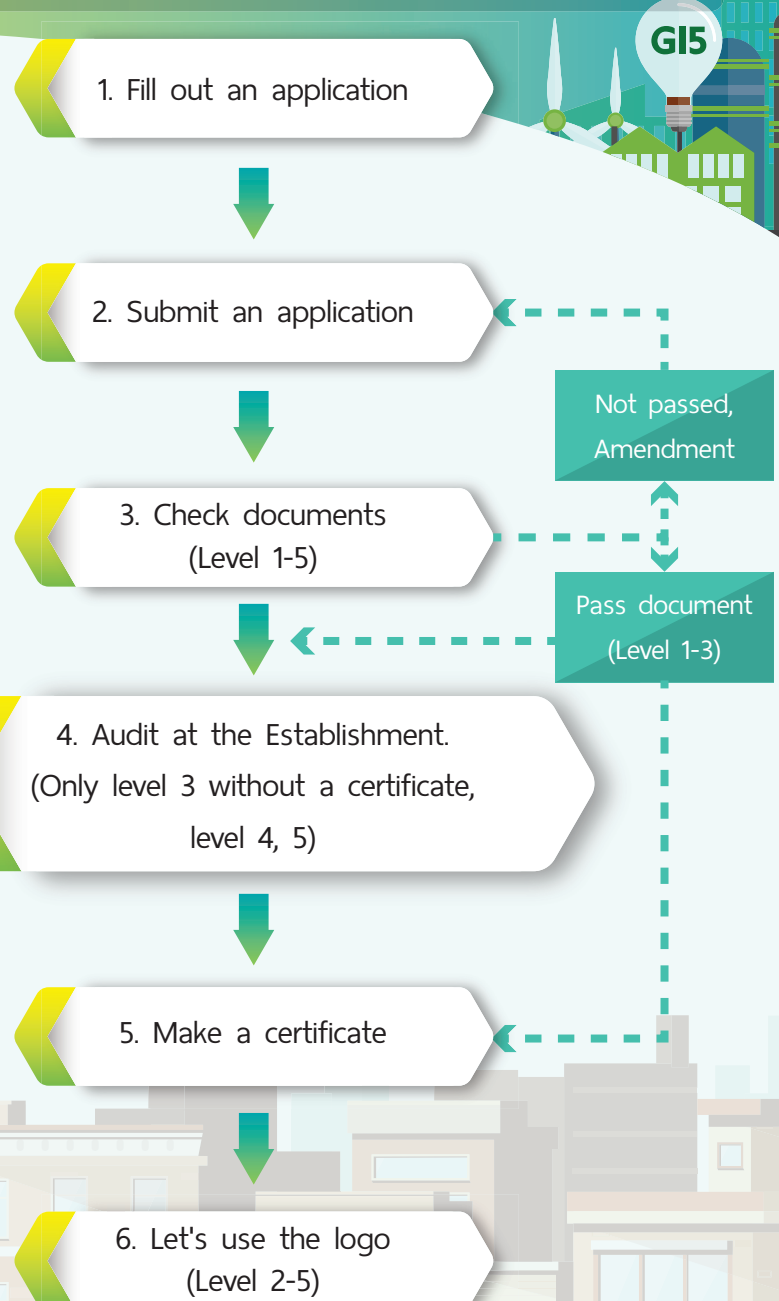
GI5

1. Fill out an application

2. Submit an application

Not passed, Amendment

3. Check documents (Level 1-5)

Pass document (Level 1-3)

4. Audit at the Establishment. (Only level 3 without a certificate, level 4, 5)

5. Make a certificate

6. Let's use the logo (Level 2-5)